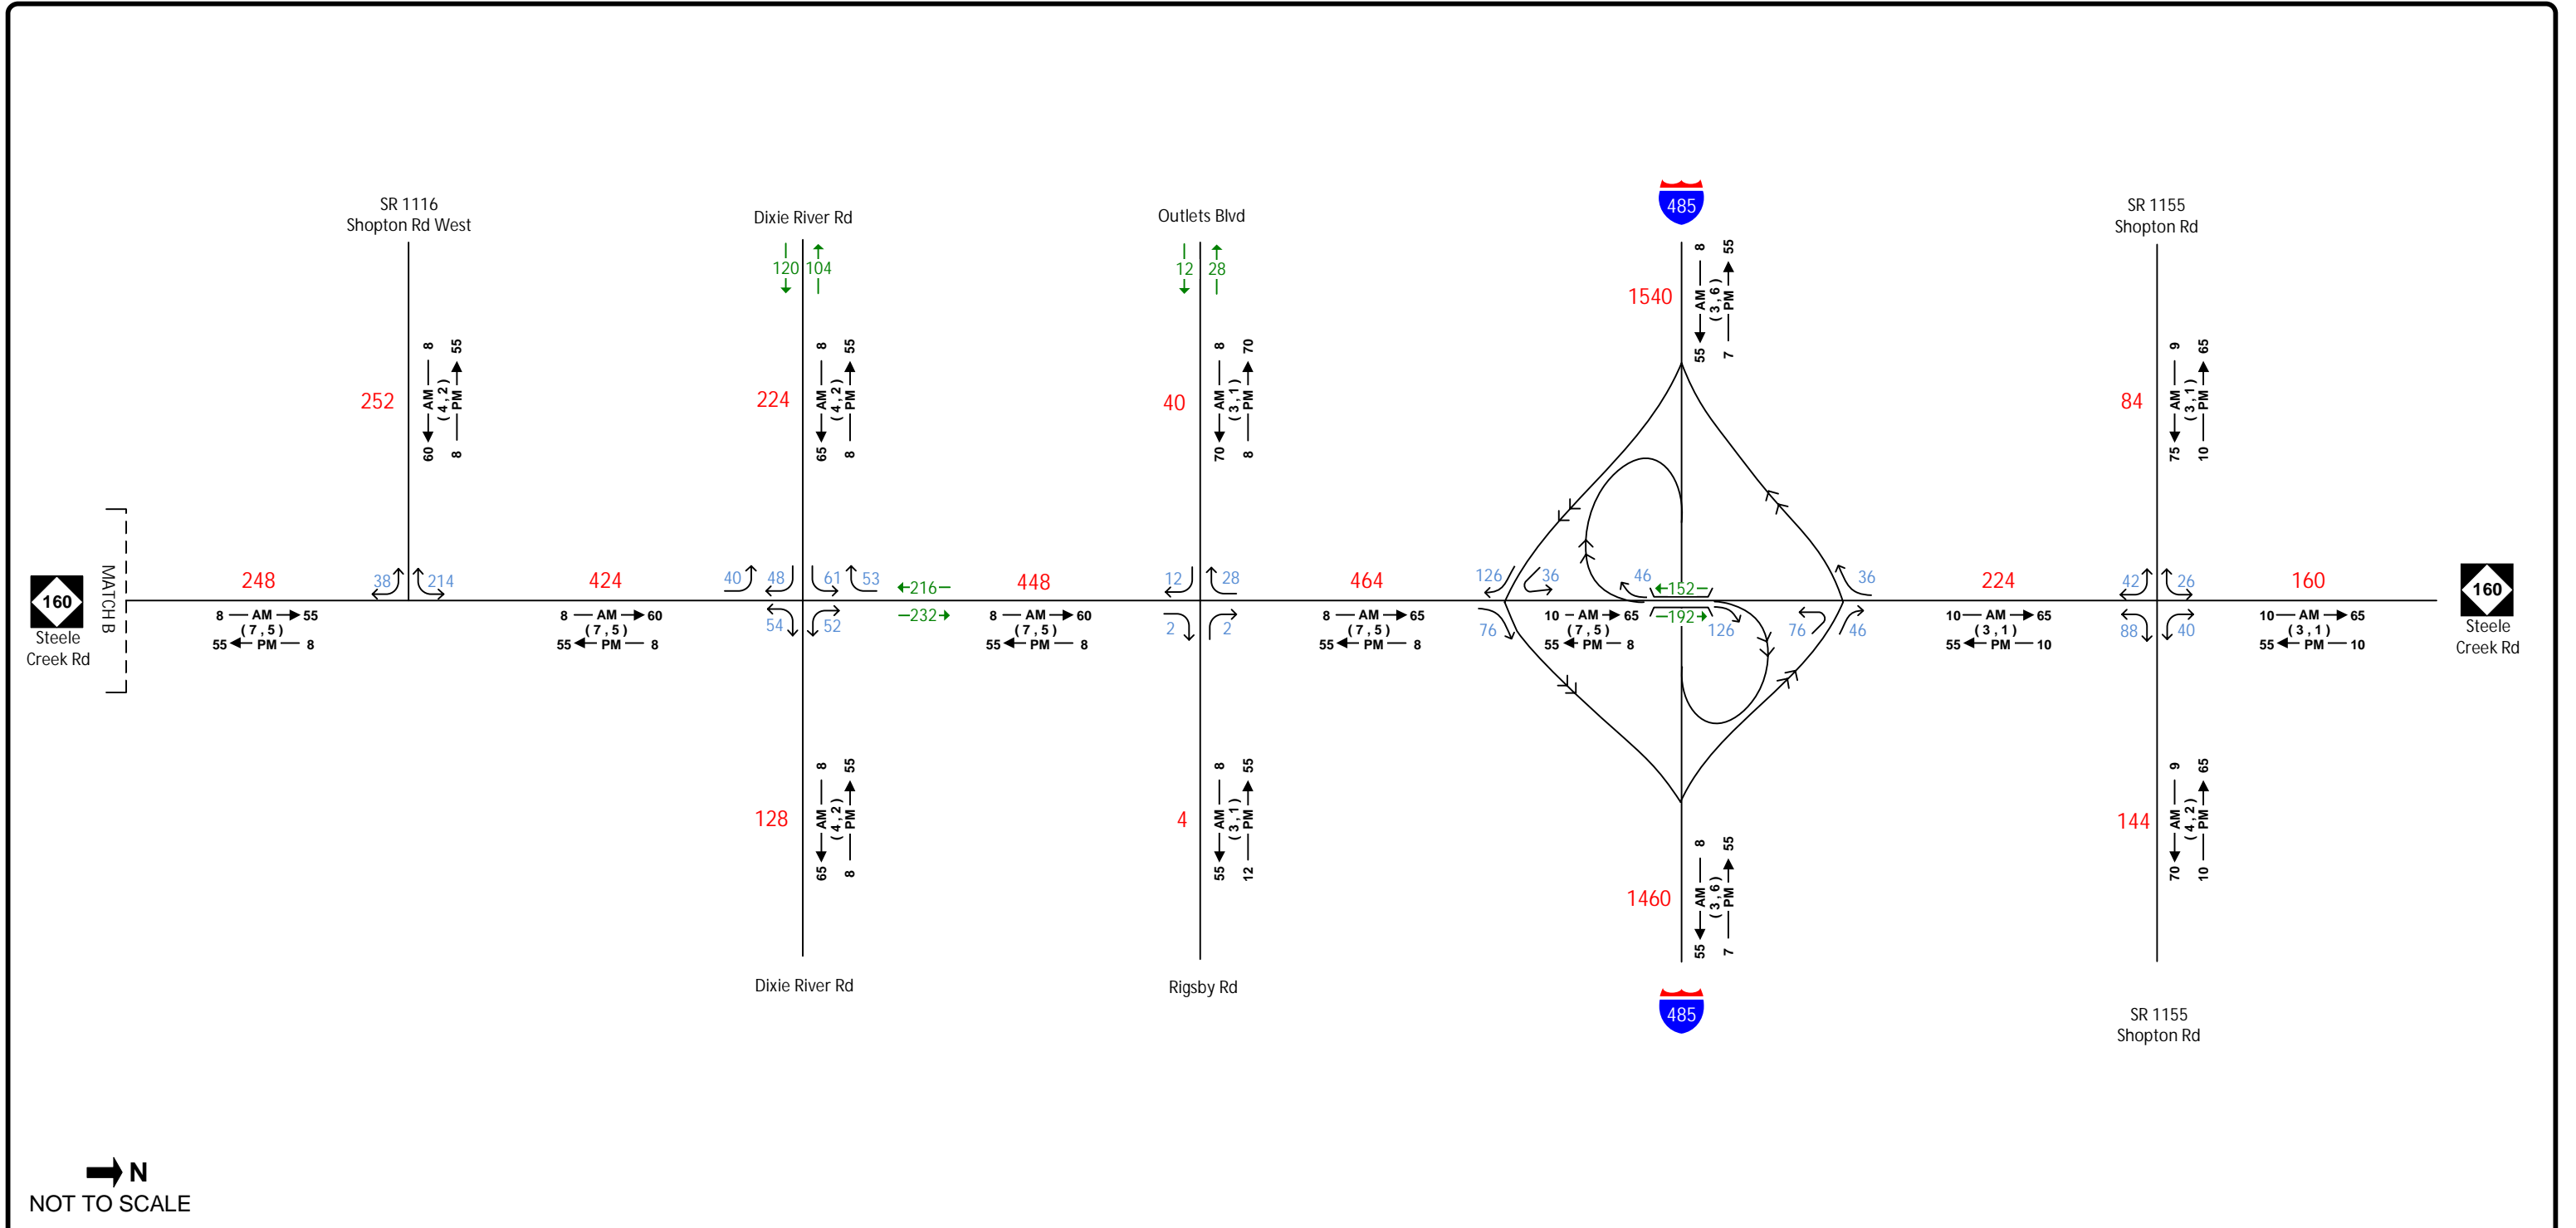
SR 1116
Shopton Rd West

Dixie River Rd

Outlets Blvd

485

SR 1155
Shopton Rd

120 104

12 28

252
60 — AM — 8
(4,2)
8 — PM — 55

224
65 — AM — 8
(4,2)
8 — PM — 55

40
70 — AM — 8
(3,1)
8 — PM — 70

1540
55 — AM — 8
(3,6)
7 — PM — 55

84
75 — AM — 9
(3,1)
10 — PM — 65

MATCH B

160
Steele Creek Rd

248
38 214
8 — AM → 55
(7,5)
55 ← PM — 8

424
40 48 61 53
8 — AM → 60
(7,5)
55 ← PM — 8
54 52

216
232

448
12 28
8 — AM → 60
(7,5)
55 ← PM — 8
2 2

464
126 36 46 152 36
8 — AM → 65
(7,5)
55 ← PM — 8
76
10 — AM → 65
(7,5)
55 ← PM — 8
192
126 76 46

224
42 26
10 — AM → 65
(3,1)
55 ← PM — 10
88 40

160
10 — AM → 65
(3,1)
55 ← PM — 10

160
Steele Creek Rd

128
65 — AM — 8
(4,2)
8 — PM — 55

4
55 — AM — 8
(3,1)
12 — PM — 55

1460
55 — AM — 8
(3,6)
7 — PM — 55

144
70 — AM — 9
(4,2)
10 — PM — 65

Dixie River Rd

Rigsby Rd

485

SR 1155
Shopton Rd

N
NOT TO SCALE